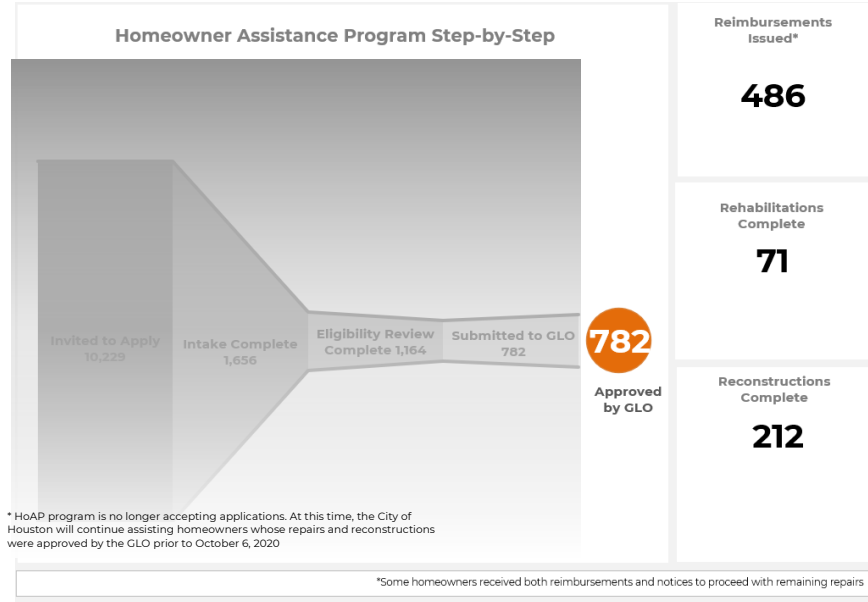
Homeowner Assistance Program Step-by-Step

Invited to Apply 10,229

Intake Complete 1,656

Eligibility Review Complete 1,164

Submitted to GLO 782

782

Approved by GLO

* HoAP program is no longer accepting applications. At this time, the City of Houston will continue assisting homeowners whose repairs and reconstructions were approved by the GLO prior to October 6, 2020

Reimbursements Issued*

486

Rehabilitations Complete

71

Reconstructions Complete

212

*Some homeowners received both reimbursements and notices to proceed with remaining repairs